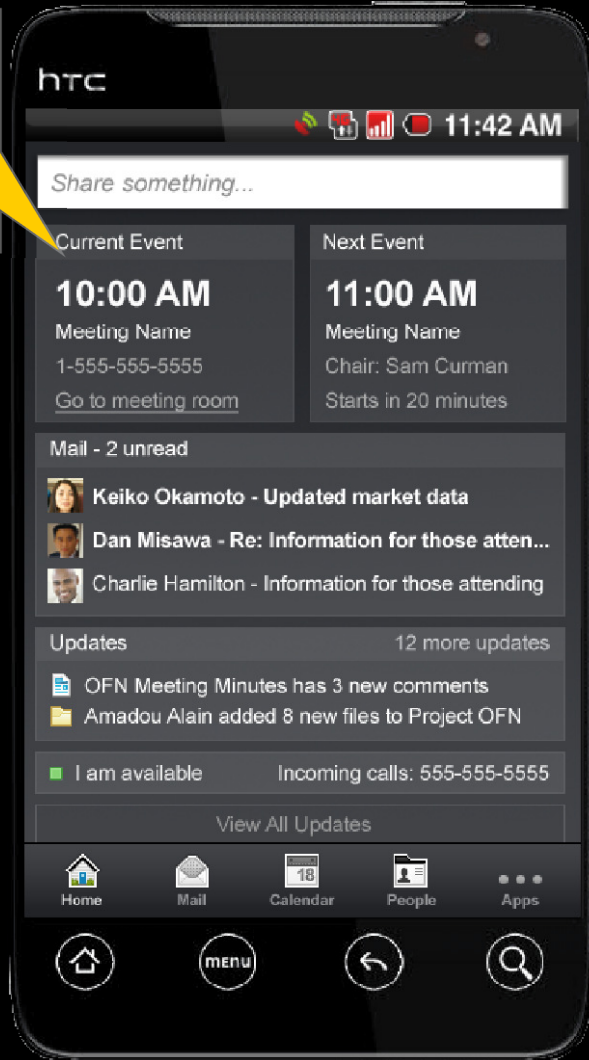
htc

11:42 AM

Share something...

Current Event

10:00 AM

Meeting Name

1-555-555-5555

Go to meeting room

Next Event

11:00 AM

Meeting Name

Chair: Sam Curman

Starts in 20 minutes

Mail - 2 unread

Keiko Okamoto - Updated market data

Dan Misawa - Re: Information for those atten...

Charlie Hamilton - Information for those attending

Updates

12 more updates

OFN Meeting Minutes has 3 new comments

Amadou Alain added 8 new files to Project OFN

I am available

Incoming calls: 555-555-5555

View All Updates

Home

Mail

18

Calendar

People

Apps

menu